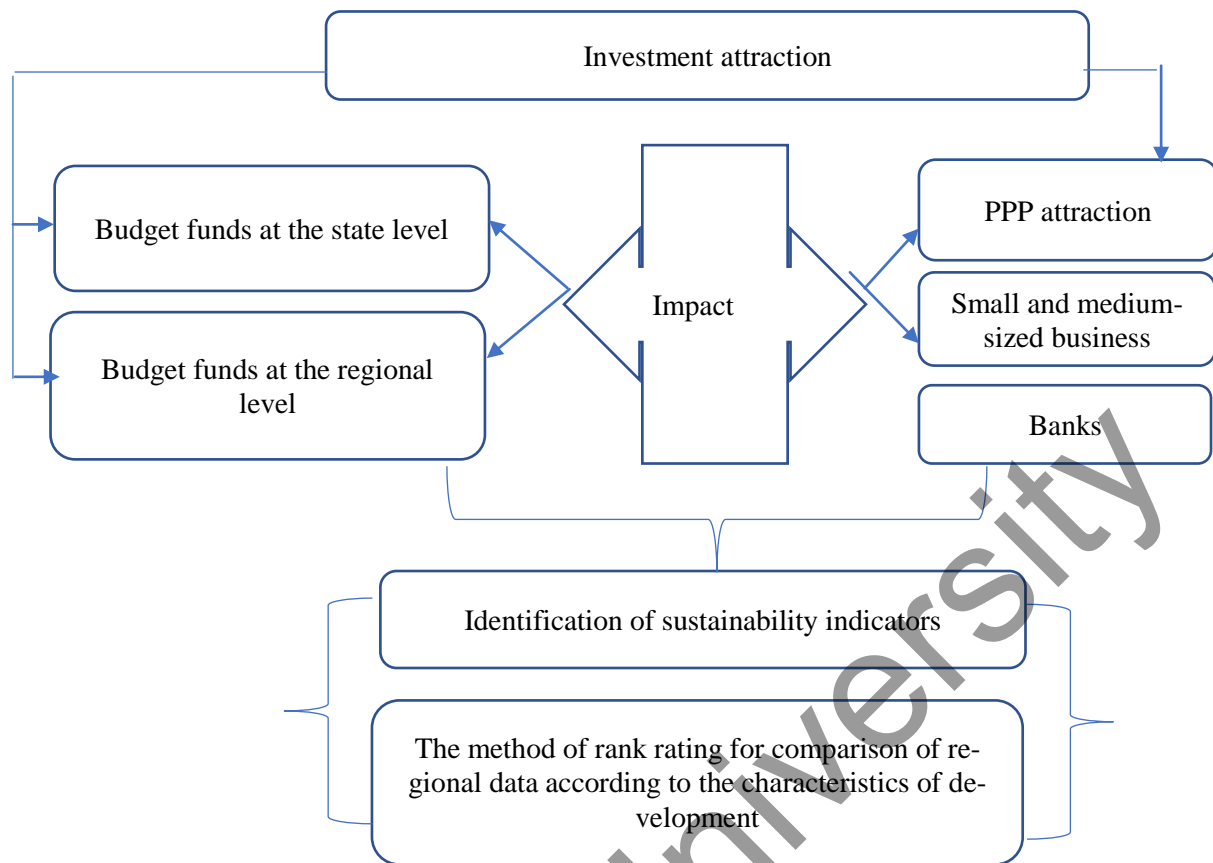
Investment attraction

Budget funds at the state level

Budget funds at the regional level

Impact

PPP attraction

Small and medium-sized business

Banks

Identification of sustainability indicators

The method of rank rating for comparison of regional data according to the characteristics of development

University